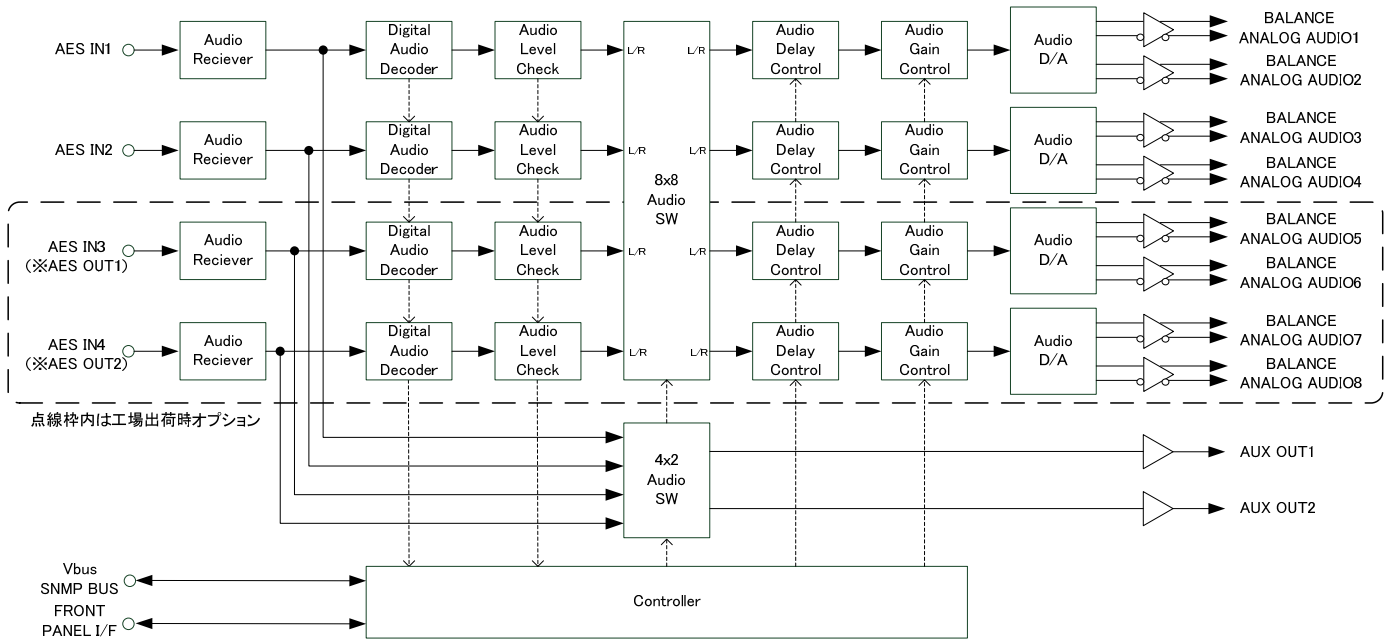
AES IN1

Audio Reciever

Digital Audio Decoder

Audio Level Check

L/R

L/R

Audio Delay Control

Audio Gain Control

Audio D/A

BALANCE ANALOG AUDIO1

BALANCE ANALOG AUDIO2

AES IN2

Audio Reciever

Digital Audio Decoder

Audio Level Check

L/R

8x8 Audio SW

L/R

Audio Delay Control

Audio Gain Control

Audio D/A

BALANCE ANALOG AUDIO3

BALANCE ANALOG AUDIO4

AES IN3 (※AES OUT1)

Audio Reciever

Digital Audio Decoder

Audio Level Check

L/R

L/R

Audio Delay Control

Audio Gain Control

Audio D/A

BALANCE ANALOG AUDIO5

BALANCE ANALOG AUDIO6

AES IN4 (※AES OUT2)

Audio Reciever

Digital Audio Decoder

Audio Level Check

L/R

L/R

Audio Delay Control

Audio Gain Control

Audio D/A

BALANCE ANALOG AUDIO7

BALANCE ANALOG AUDIO8

点線枠内は工場出荷時オプション

4x2 Audio SW

AUX OUT1

AUX OUT2

Vbus SNMP BUS

FRONT PANEL I/F

Controller